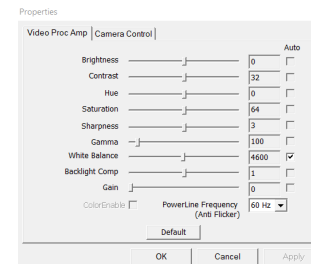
Properties

Video Proc Amp | Camera Control

Auto

| | | |
|---|---|---|
| Brightness | 0 | |
| Contrast | 32 | |
| Hue | 0 | |
| Saturation | 64 | |
| Sharpness | 3 | |
| Gamma | 100 | |
| White Balance | 4600 | ☑ |
| Backlight Comp | 1 | |
| Gain | 0 | |

ColorEnable

PowerLine Frequency (Anti Flicker) 60 Hz

Default

OK Cancel Apply